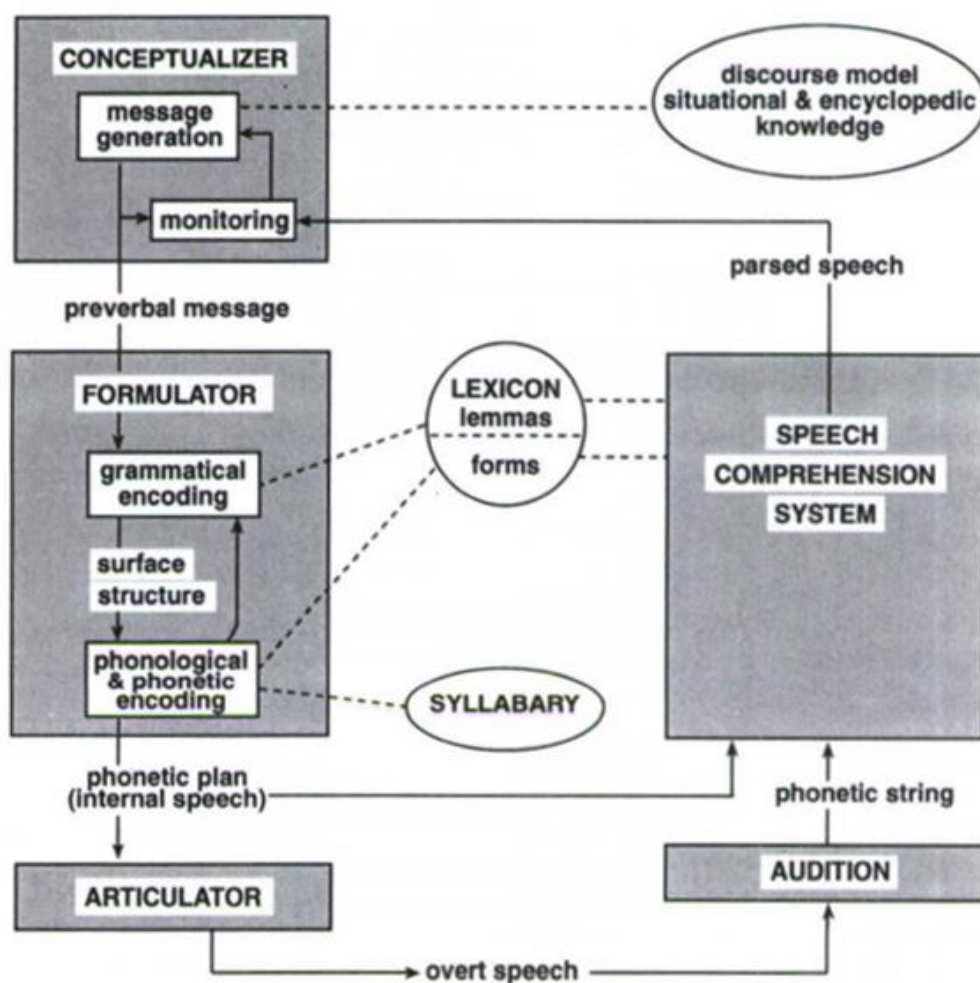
CONCEPTUALIZER

message generation

monitoring

discourse model situational & encyclopedic knowledge

parsed speech

preverbal message

FORMULATOR

grammatical encoding

surface structure

phonological & phonetic encoding

LEXICON lemmas

forms

SYLLABARY

SPEECH COMPREHENSION SYSTEM

phonetic plan (internal speech)

phonetic string

ARTICULATOR

AUDITION

overt speech